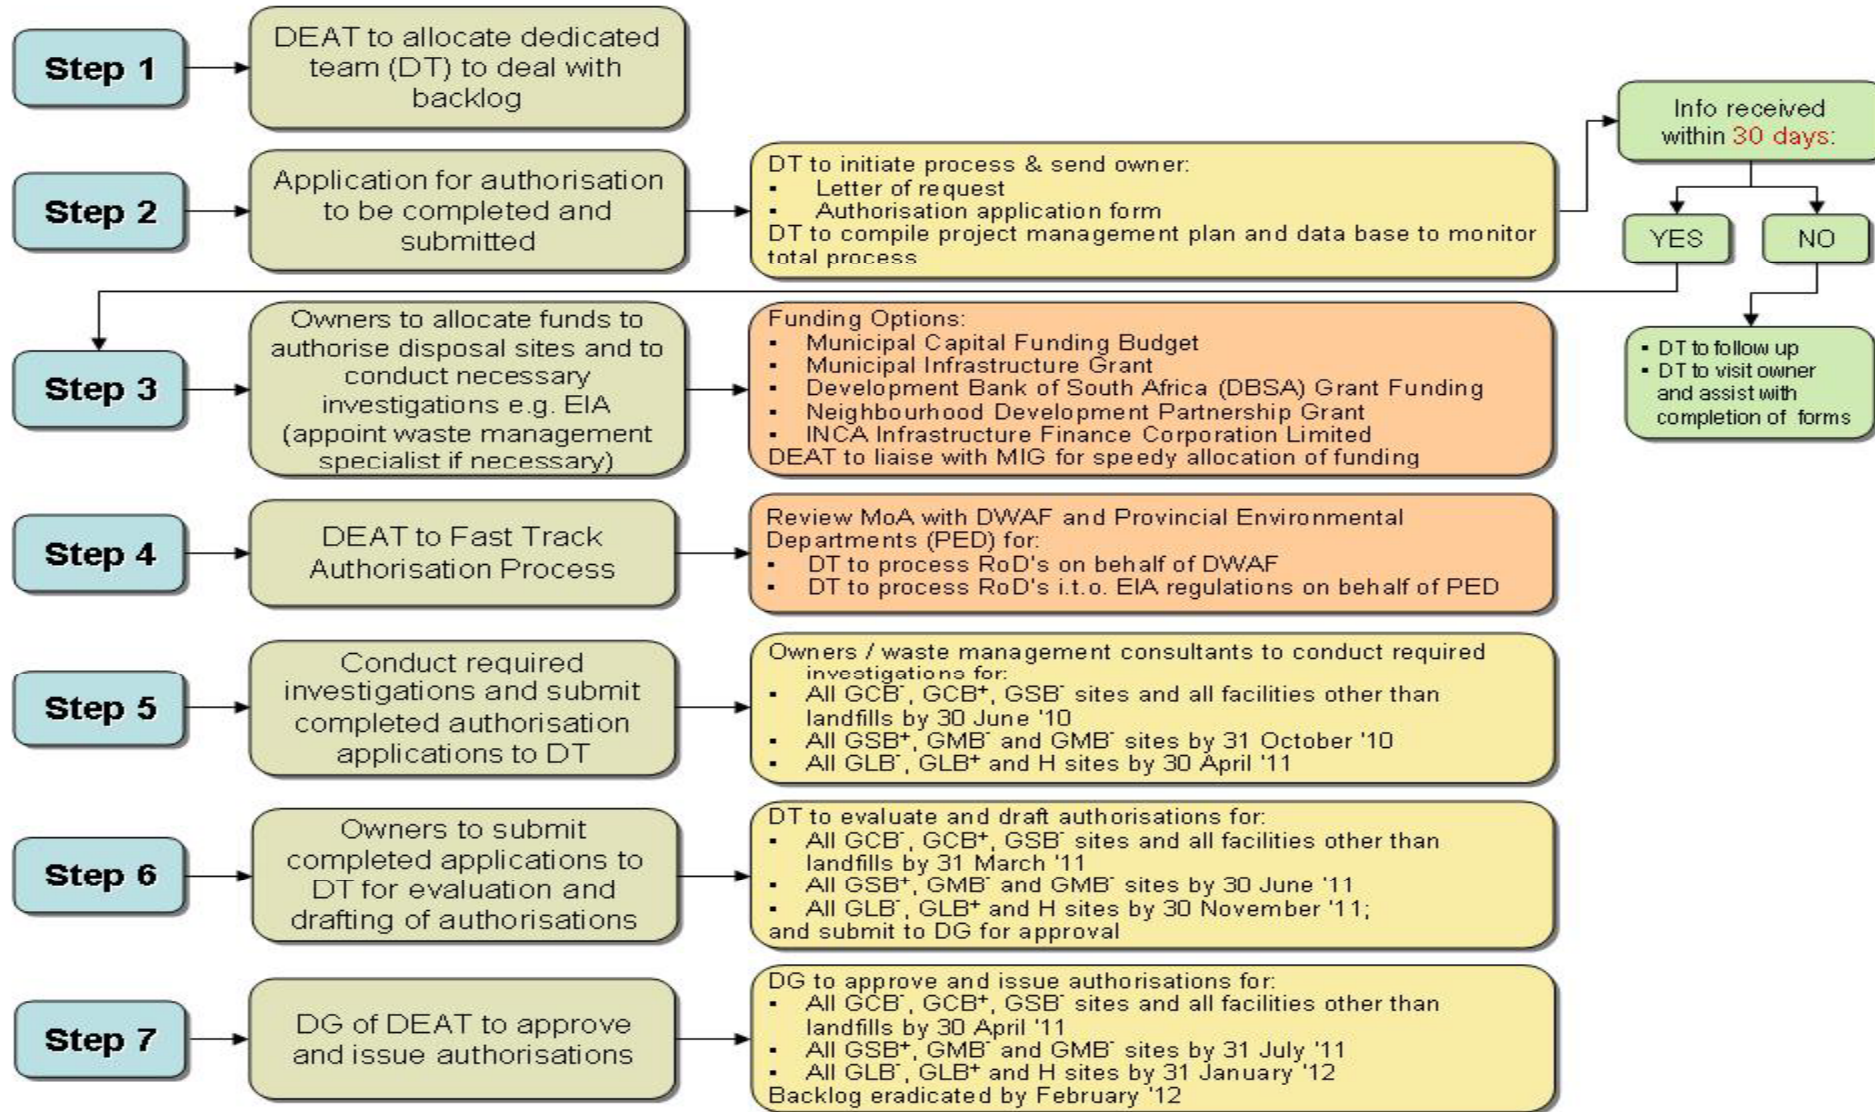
Step 1

DEAT to allocate dedicated team (DT) to deal with backlog

Step 2

Application for authorisation to be completed and submitted

DT to initiate process & send owner:
- Letter of request
- Authorisation application form
DT to compile project management plan and data base to monitor total process

Info received within 30 days:

YES

NO

- DT to follow up
- DT to visit owner and assist with completion of forms

Step 3

Owners to allocate funds to authorise disposal sites and to conduct necessary investigations e.g. EIA (appoint waste management specialist if necessary)

Funding Options:
- Municipal Capital Funding Budget
- Municipal Infrastructure Grant
- Development Bank of South Africa (DBSA) Grant Funding
- Neighbourhood Development Partnership Grant
- INCA Infrastructure Finance Corporation Limited
DEAT to liaise with MIG for speedy allocation of funding

Step 4

DEAT to Fast Track Authorisation Process

Review MoA with DWAF and Provincial Environmental Departments (PED) for:
- DT to process RoD's on behalf of DWAF
- DT to process RoD's i.t.o. EIA regulations on behalf of PED

Step 5

Conduct required investigations and submit completed authorisation applications to DT

Owners / waste management consultants to conduct required investigations for:
- All GCB$^-$, GCB$^+$, GSB$^-$ sites and all facilities other than landfills by 30 June '10
- All GSB$^+$, GMB$^-$ and GMB$^-$ sites by 31 October '10
- All GLB$^-$, GLB$^+$ and H sites by 30 April '11

Step 6

Owners to submit completed applications to DT for evaluation and drafting of authorisations

DT to evaluate and draft authorisations for:
- All GCB$^-$, GCB$^+$, GSB$^-$ sites and all facilities other than landfills by 31 March '11
- All GSB$^+$, GMB$^-$ and GMB$^-$ sites by 30 June '11
- All GLB$^-$, GLB$^+$ and H sites by 30 November '11;
and submit to DG for approval

Step 7

DG of DEAT to approve and issue authorisations

DG to approve and issue authorisations for:
- All GCB$^-$, GCB$^+$, GSB$^-$ sites and all facilities other than landfills by 30 April '11
- All GSB$^+$, GMB$^-$ and GMB$^-$ sites by 31 July '11
- All GLB$^-$, GLB$^+$ and H sites by 31 January '12
Backlog eradicated by February '12